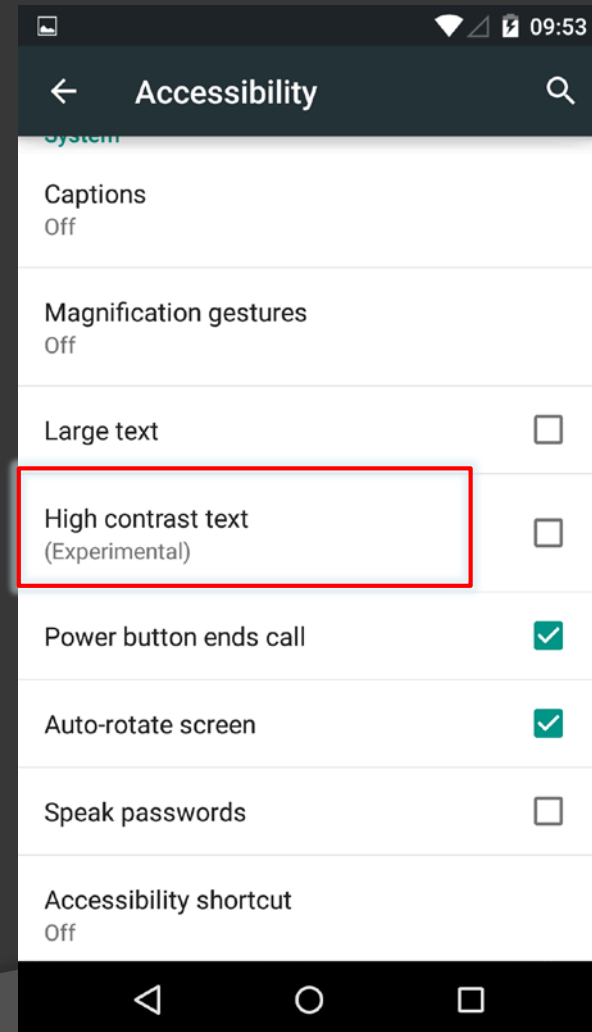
09:53

Accessibility

System

Captions
Off

Magnification gestures
Off

Large text

High contrast text
(Experimental)

Power button ends call

Auto-rotate screen

Speak passwords

Accessibility shortcut
Off